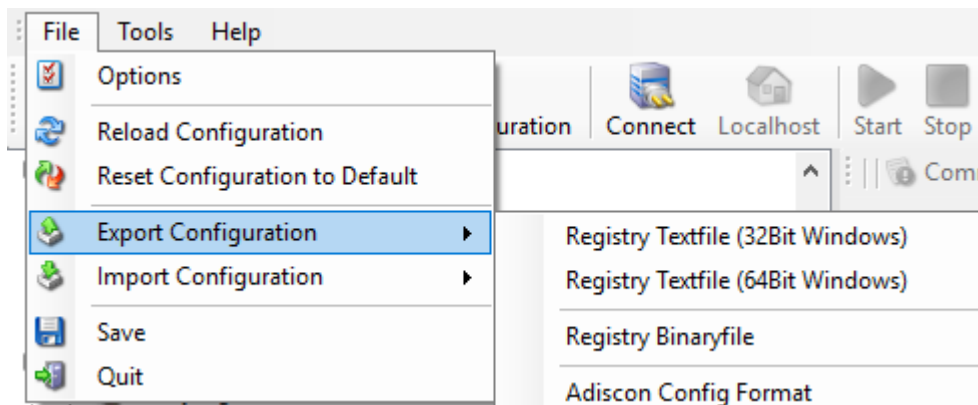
File Tools Help

Options

Reload Configuration

Reset Configuration to Default

Export Configuration

Import Configuration

Save

Quit

uration Connect Localhost Start Stop

Com

Registry Textfile (32Bit Windows)

Registry Textfile (64Bit Windows)

Registry Binaryfile

Adiscon Config Format